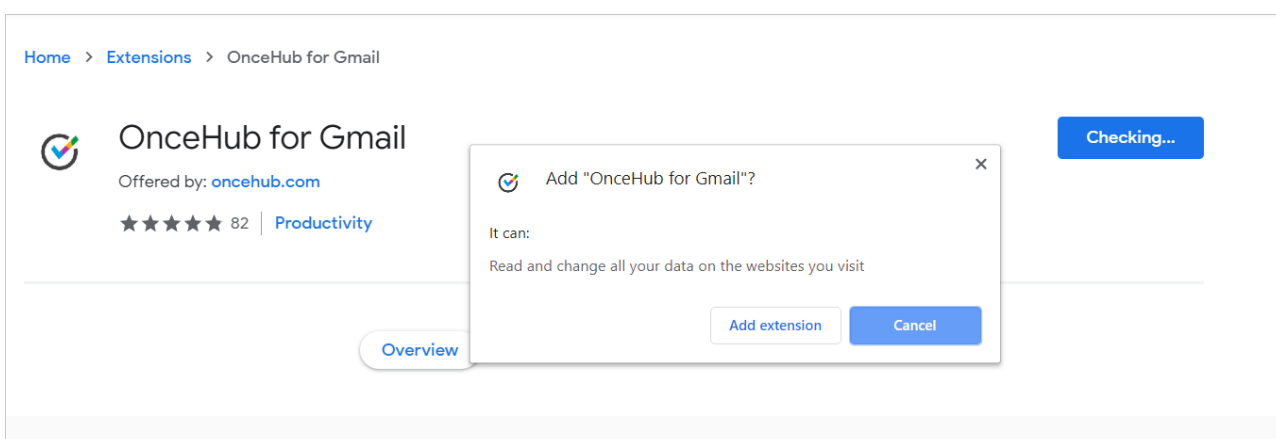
Home > Extensions > OnceHub for Gmail

OnceHub for Gmail

Offered by: oncehub.com

82 | Productivity

Checking...

Add "OnceHub for Gmail"?

×

It can:

Read and change all your data on the websites you visit

Add extension

Cancel

Overview